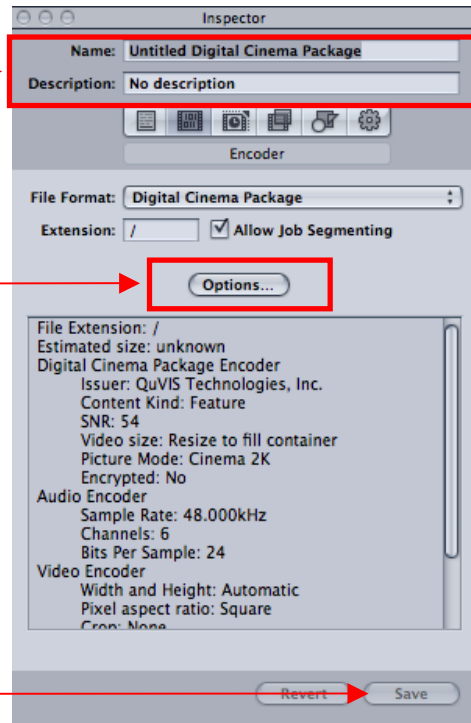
Inspector

Name: Untitled Digital Cinema Package

Description: No description

Encoder

File Format: Digital Cinema Package

Extension: /

Allow Job Segmenting

Options...

File Extension: /
Estimated size: unknown
Digital Cinema Package Encoder
Issuer: QuVIS Technologies, Inc.
Content Kind: Feature
SNR: 54
Video size: Resize to fill container
Picture Mode: Cinema 2K
Encrypted: No
Audio Encoder
Sample Rate: 48.000kHz
Channels: 6
Bits Per Sample: 24
Video Encoder
Width and Height: Automatic
Pixel aspect ratio: Square
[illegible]

Revert

Save